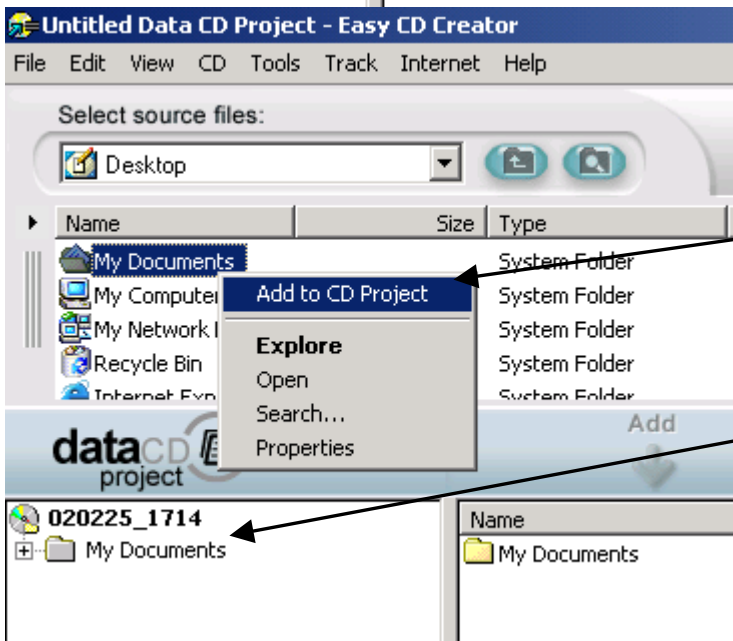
Untitled Data CD Project - Easy CD Creator

File Edit View CD Tools Track Internet Help

Select source files:

Desktop

| Name | Size | Type |
|---|---|---|
| My Documents | | System Folder |
| My Computer | | System Folder |
| My Network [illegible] | | System Folder |
| Recycle Bin | | System Folder |
| Internet Exp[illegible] | | System Folder |

Add to CD Project
Explore
Open
Search...
Properties

data CD project

Add

020225_1714
My Documents

Name
My Documents